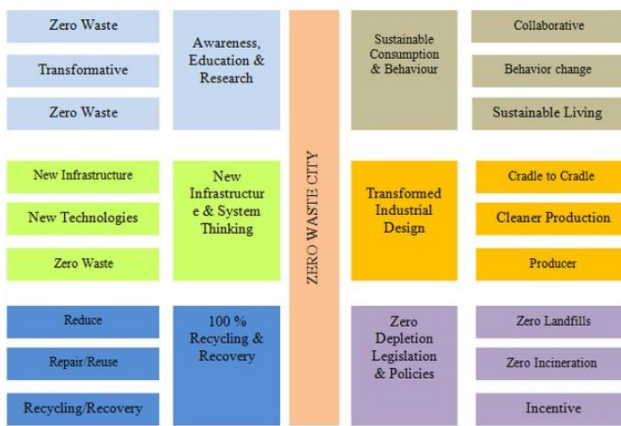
Zero Waste

Transformative

Zero Waste

Awareness, Education & Research

New Infrastructure

New Technologies

Zero Waste

New Infrastructure & System Thinking

Reduce

Repair/Reuse

Recycling/Recovery

100 % Recycling & Recovery

ZERO WASTE CITY

Sustainable Consumption & Behaviour

Collaborative

Behavior change

Sustainable Living

Transformed Industrial Design

Cradle to Cradle

Cleaner Production

Producer

Zero Depletion Legislation & Policies

Zero Landfills

Zero Incineration

Incentive